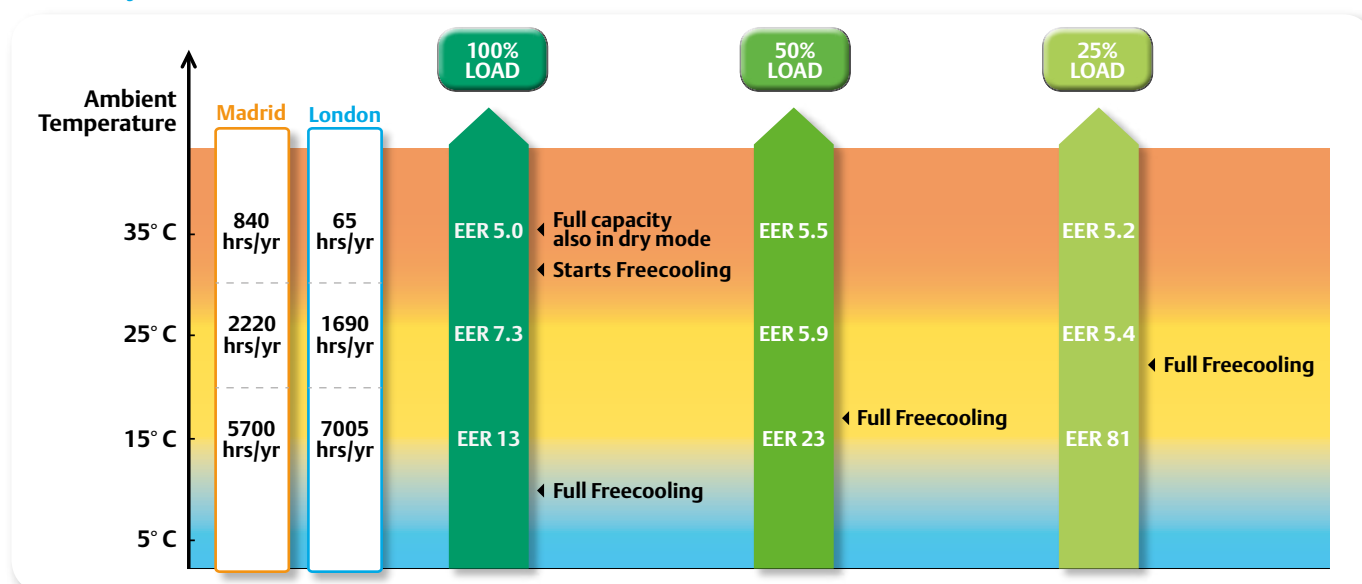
Ambient Temperature

Madrid

London

100% LOAD

50% LOAD

25% LOAD

35° C

840 hrs/yr

65 hrs/yr

EER 5.0

Full capacity also in dry mode

Starts Freecooling

EER 5.5

EER 5.2

25° C

2220 hrs/yr

1690 hrs/yr

EER 7.3

EER 5.9

EER 5.4

Full Freecooling

15° C

5700 hrs/yr

7005 hrs/yr

EER 13

EER 23

Full Freecooling

EER 81

Full Freecooling

5° C